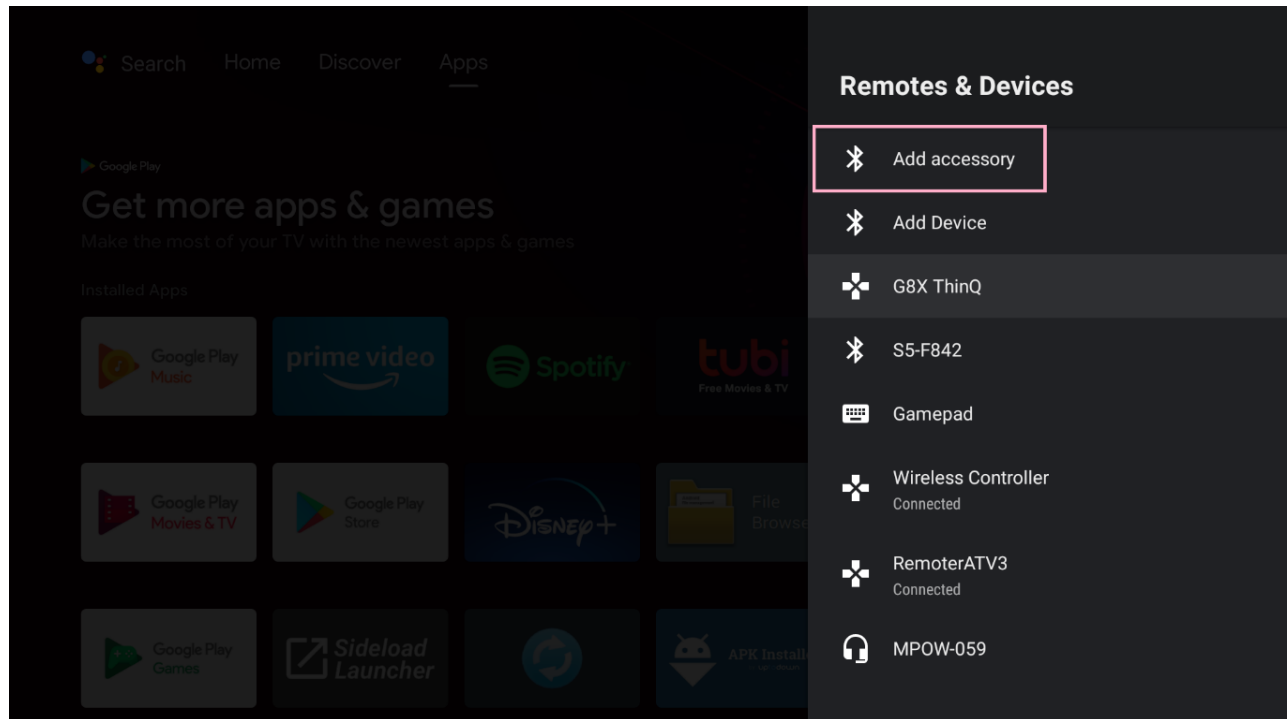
Search Home Discover Apps

Google Play

Get more apps & games

Make the most of your TV with the newest apps & games

Installed Apps

Google Play Music

prime video

Spotify

tubi Free Movies & TV

Google Play Movies & TV

Google Play Store

Disney+

File Browse

Google Play Games

Sideload Launcher

APK Installe

Remotes & Devices

Add accessory

Add Device

G8X ThinQ

S5-F842

Gamepad

Wireless Controller
Connected

RemoterATV3
Connected

MPOW-059